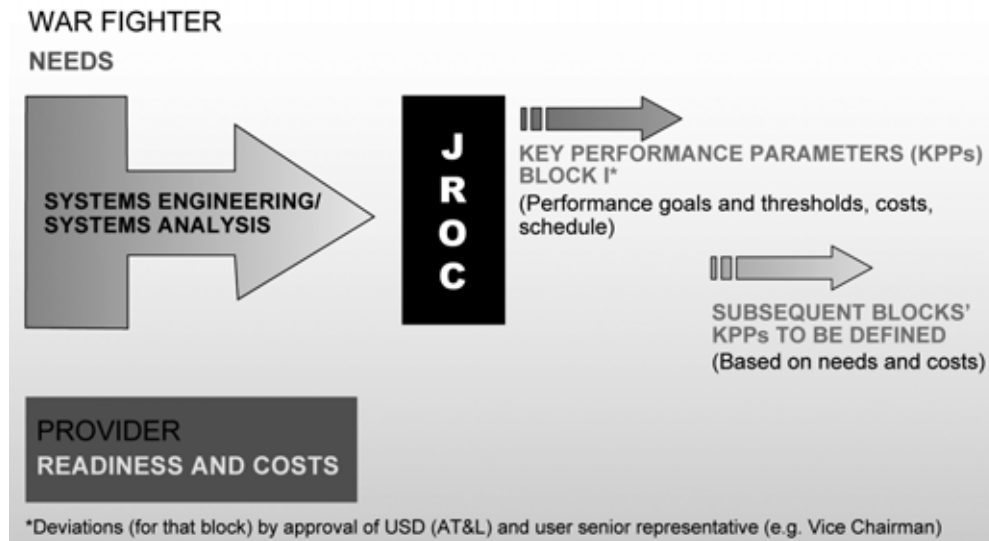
WAR FIGHTER
NEEDS

SYSTEMS ENGINEERING/
SYSTEMS ANALYSIS

J
R
O
C

KEY PERFORMANCE PARAMETERS (KPPs)
BLOCK I*
(Performance goals and thresholds, costs, schedule)

SUBSEQUENT BLOCKS' KPPs TO BE DEFINED
(Based on needs and costs)

PROVIDER
READINESS AND COSTS

*Deviations (for that block) by approval of USD (AT&L) and user senior representative (e.g. Vice Chairman)